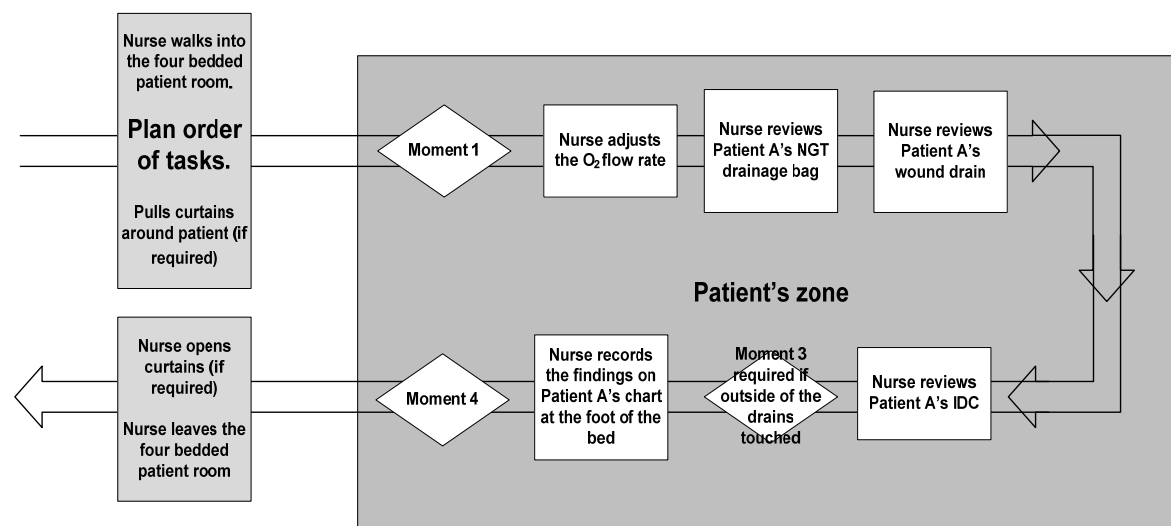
Nurse walks into the four bedded patient room.

Plan order of tasks.

Pulls curtains around patient (if required)

Moment 1

Nurse adjusts the $O_2$ flow rate

Nurse reviews Patient A's NGT drainage bag

Nurse reviews Patient A's wound drain

Patient's zone

Nurse opens curtains (if required)

Nurse leaves the four bedded patient room

Moment 4

Nurse records the findings on Patient A's chart at the foot of the bed

Moment 3 required if outside of the drains touched

Nurse reviews Patient A's IDC